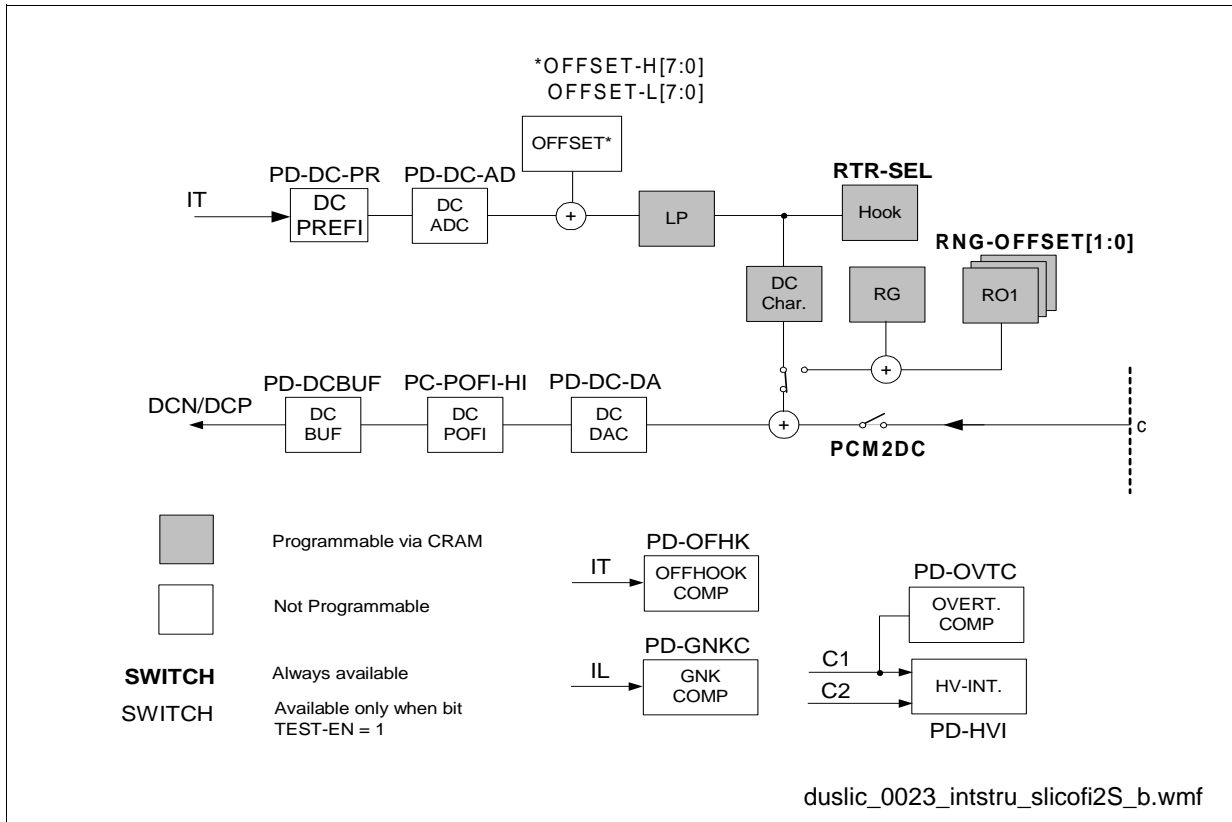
*OFFSET-H[7:0]
OFFSET-L[7:0]

OFFSET*

PD-DC-PR
IT
DC
PREFI

PD-DC-AD
DC
ADC

+

LP

RTR-SEL
Hook

RNG-OFFSET[1:0]

DC
Char.

RG

RO1

+

PD-DCBUF
PC-POFI-HI
PD-DC-DA

DCN/DCP
DC
BUF
DC
POFI
DC
DAC

+

PCM2DC

c

Programmable via CRAM

Not Programmable

SWITCH Always available

SWITCH Available only when bit TEST-EN = 1

PD-OFHK
IT
OFFHOOK
COMP

PD-GNKC
IL
GNK
COMP

PD-OVTC
OVERT.
COMP

C1
C2
HV-INT.
PD-HVI

duslic_0023_intstru_slicofi2S_b.wmf